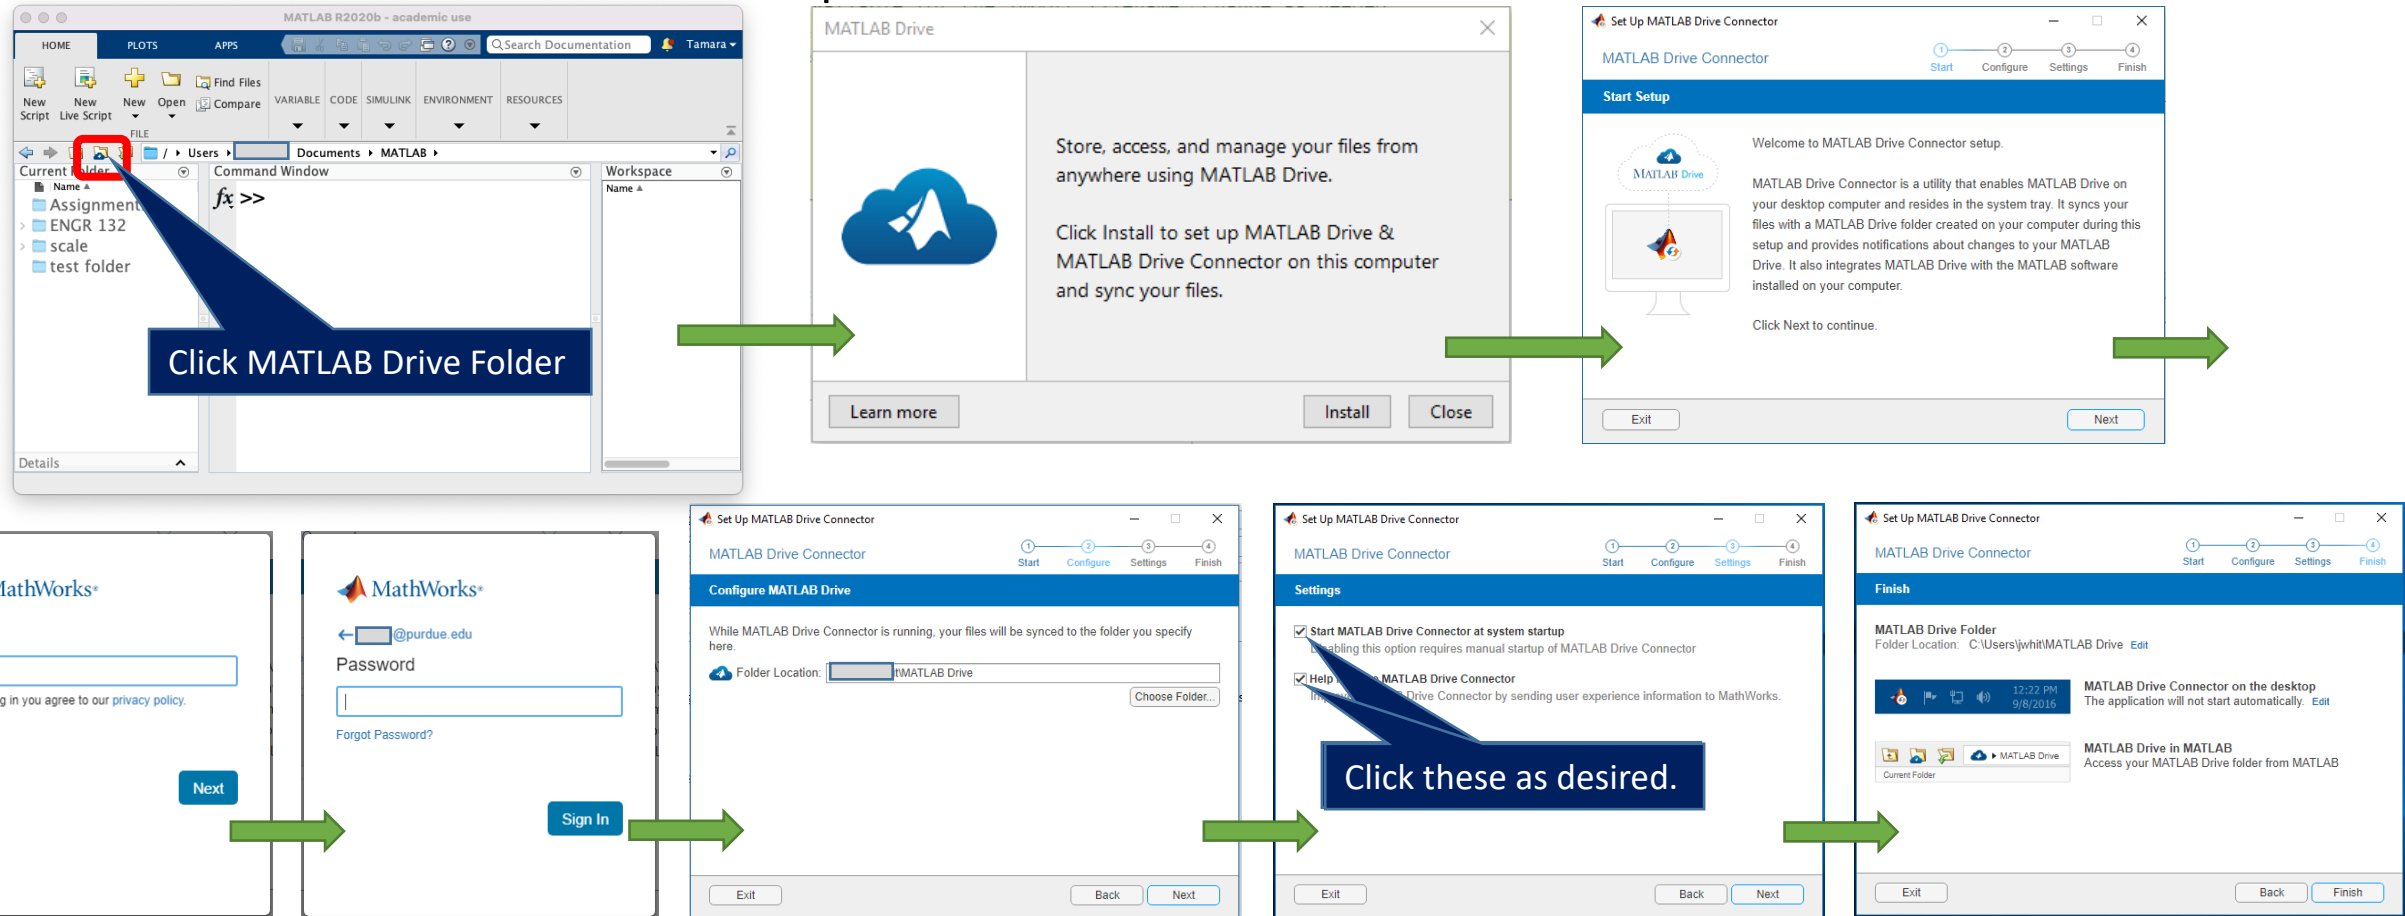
MATLAB R2020b - academic use

HOME PLOTS APPS

Search Documentation

Tamara

New Script New Live Script New Open Find Files Compare

FILE

VARIABLE CODE SIMULINK ENVIRONMENT RESOURCES

/ Users Documents MATLAB

Current Folder

Name

Assignment

ENGR 132

scale

test folder

Details

Command Window

$fx$ >>

Workspace

Name

Click MATLAB Drive Folder

MATLAB Drive

Store, access, and manage your files from anywhere using MATLAB Drive.

Click Install to set up MATLAB Drive & MATLAB Drive Connector on this computer and sync your files.

Learn more

Install

Close

Set Up MATLAB Drive Connector

MATLAB Drive Connector

Start Configure Settings Finish

Start Setup

Welcome to MATLAB Drive Connector setup.

MATLAB Drive

MATLAB Drive Connector is a utility that enables MATLAB Drive on your desktop computer and resides in the system tray. It syncs your files with a MATLAB Drive folder created on your computer during this setup and provides notifications about changes to your MATLAB Drive. It also integrates MATLAB Drive with the MATLAB software installed on your computer.

Click Next to continue.

Exit

Next

lathWorks

g in you agree to our privacy policy.

Next

MathWorks

@purdue.edu

Password

Forgot Password?

Sign In

Set Up MATLAB Drive Connector

MATLAB Drive Connector

Start Configure Settings Finish

Configure MATLAB Drive

While MATLAB Drive Connector is running, your files will be synced to the folder you specify here.

Folder Location: \MATLAB Drive

Choose Folder...

Exit

Back

Next

Set Up MATLAB Drive Connector

MATLAB Drive Connector

Start Configure Settings Finish

Settings

Start MATLAB Drive Connector at system startup

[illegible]abling this option requires manual startup of MATLAB Drive Connector

Help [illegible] MATLAB Drive Connector

Im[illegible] Drive Connector by sending user experience information to MathWorks.

Click these as desired.

Exit

Back

Next

Set Up MATLAB Drive Connector

MATLAB Drive Connector

Start Configure Settings Finish

Finish

MATLAB Drive Folder

Folder Location: C:\Users\jwhit\MATLAB Drive Edit

12:22 PM 9/8/2016

MATLAB Drive Connector on the desktop

The application will not start automatically. Edit

MATLAB Drive

Current Folder

MATLAB Drive in MATLAB

Access your MATLAB Drive folder from MATLAB

Exit

Back

Finish